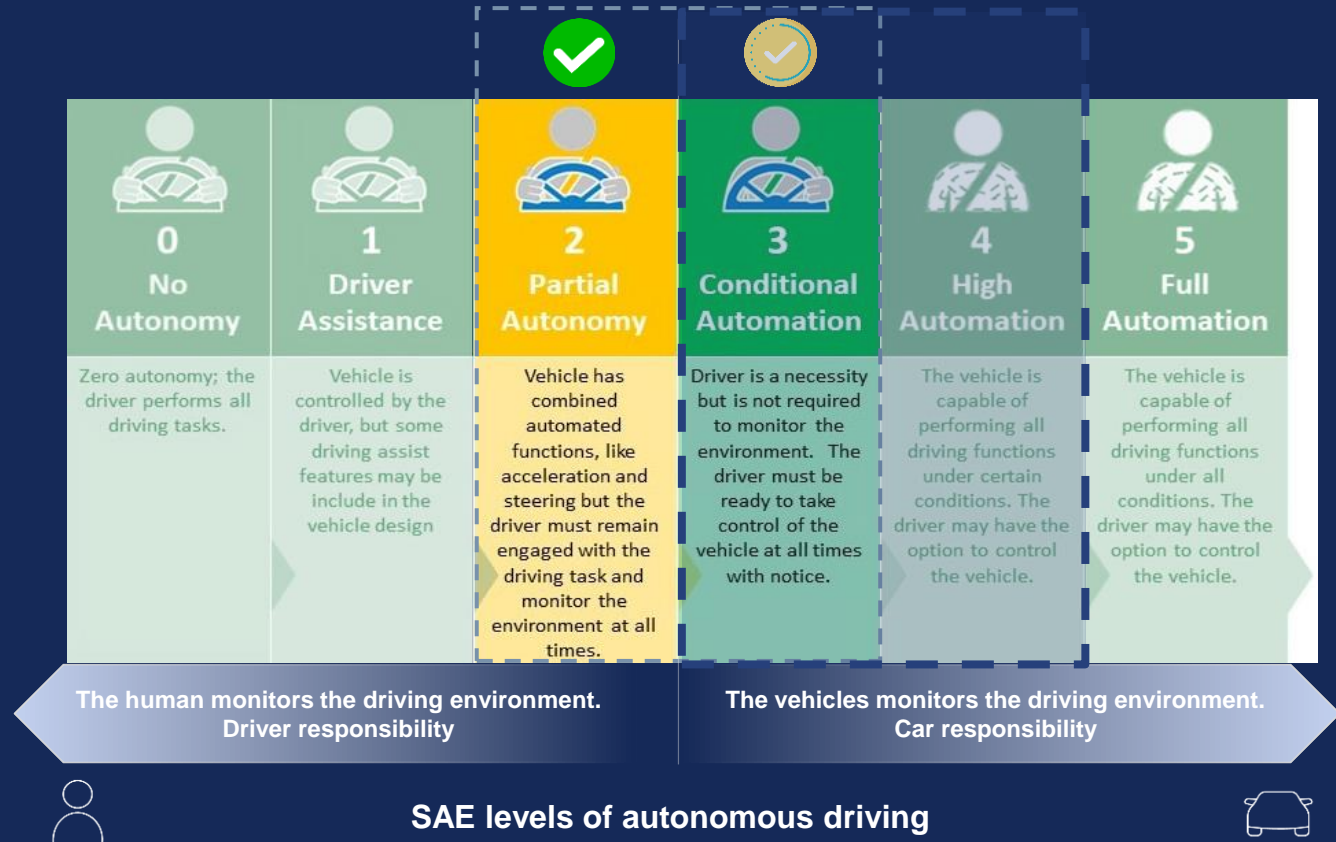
0
No Autonomy

Zero autonomy; the driver performs all driving tasks.

1
Driver Assistance

Vehicle is controlled by the driver, but some driving assist features may be include in the vehicle design

2
Partial Autonomy

Vehicle has combined automated functions, like acceleration and steering but the driver must remain engaged with the driving task and monitor the environment at all times.

3
Conditional Automation

Driver is a necessity but is not required to monitor the environment. The driver must be ready to take control of the vehicle at all times with notice.

4
High Automation

The vehicle is capable of performing all driving functions under certain conditions. The driver may have the option to control the vehicle.

5
Full Automation

The vehicle is capable of performing all driving functions under all conditions. The driver may have the option to control the vehicle.

The human monitors the driving environment. Driver responsibility

The vehicles monitors the driving environment. Car responsibility

SAE levels of autonomous driving